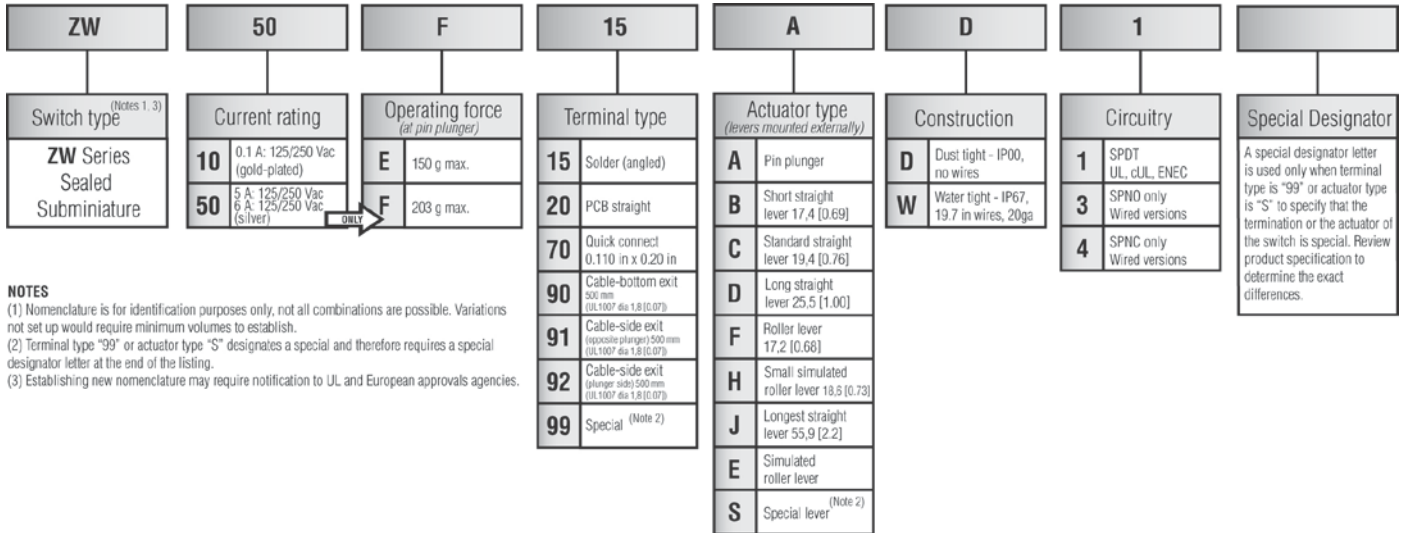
ZW

50

F

15

A

D

1

Switch type (Notes 1, 3)

**ZW** Series
Sealed
Subminiature

Current rating

| | |
|---|---|
| 10 | 0.1 A: 125/250 Vac (gold-plated) |
| 50 | 5 A: 125/250 Vac 6 A: 125/250 Vac (silver) |

ONLY

Operating force
(at pin plunger)

| | |
|---|---|
| E | 150 g max. |
| F | 203 g max. |

Terminal type

| | |
|---|---|
| 15 | Solder (angled) |
| 20 | PCB straight |
| 70 | Quick connect 0.110 in x 0.20 in |
| 90 | Cable-bottom exit 500 mm (UL1007 dia 1,8 [0.07]) |
| 91 | Cable-side exit (opposite plunger) 500 mm (UL1007 dia 1,8 [0.07]) |
| 92 | Cable-side exit (plunger side) 500 mm (UL1007 dia 1,8 [0.07]) |
| 99 | Special (Note 2) |

Actuator type
(levers mounted externally)

| | |
|---|---|
| A | Pin plunger |
| B | Short straight lever 17,4 [0.69] |
| C | Standard straight lever 19,4 [0.76] |
| D | Long straight lever 25,5 [1.00] |
| F | Roller lever 17,2 [0.68] |
| H | Small simulated roller lever 18,6 [0.73] |
| J | Longest straight lever 55,9 [2.2] |
| E | Simulated roller lever |
| S | Special lever (Note 2) |

Construction

| | |
|---|---|
| D | Dust tight - IP00, no wires |
| W | Water tight - IP67, 19.7 in wires, 20ga |

Circuitry

| | |
|---|---|
| 1 | SPDT UL, cUL, ENEC |
| 3 | SPNO only Wired versions |
| 4 | SPNC only Wired versions |

Special Designator

A special designator letter is used only when terminal type is "99" or actuator type is "S" to specify that the termination or the actuator of the switch is special. Review product specification to determine the exact differences.

NOTES
(1) Nomenclature is for identification purposes only, not all combinations are possible. Variations not set up would require minimum volumes to establish.
(2) Terminal type "99" or actuator type "S" designates a special and therefore requires a special designator letter at the end of the listing.
(3) Establishing new nomenclature may require notification to UL and European approvals agencies.